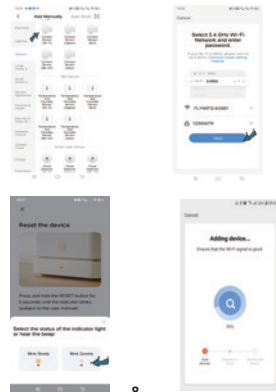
Add Manually

Auto Scan

Select 2.4 GHz Wi-Fi Network and enter password.

Next

Reset the device

Press and hold the RESET button for 5 seconds until the indicator blinks

Select the status of the indicator light or hear the beep

Blink Slowly

Blink Quickly

Cancel

Adding device...

Ensure that the Wi-Fi signal is good.

8